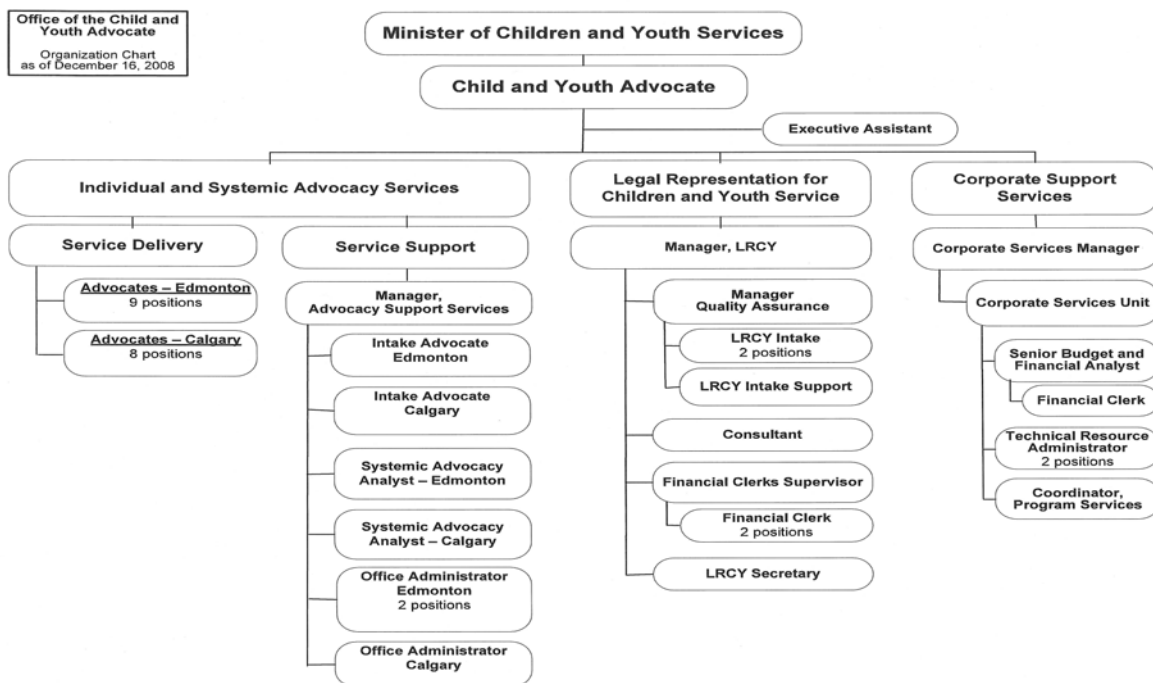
Office of the Child and Youth Advocate

Organization Chart as of December 16, 2008

Minister of Children and Youth Services

Child and Youth Advocate

Executive Assistant

Individual and Systemic Advocacy Services

Service Delivery

Advocates – Edmonton
9 positions

Advocates – Calgary
8 positions

Service Support

Manager, Advocacy Support Services

Intake Advocate Edmonton

Intake Advocate Calgary

Systemic Advocacy Analyst – Edmonton

Systemic Advocacy Analyst – Calgary

Office Administrator Edmonton
2 positions

Office Administrator Calgary

Legal Representation for Children and Youth Service

Manager, LRCY

Manager Quality Assurance

LRCY Intake
2 positions

LRCY Intake Support

Consultant

Financial Clerks Supervisor

Financial Clerk
2 positions

LRCY Secretary

Corporate Support Services

Corporate Services Manager

Corporate Services Unit

Senior Budget and Financial Analyst

Financial Clerk

Technical Resource Administrator
2 positions

Coordinator, Program Services